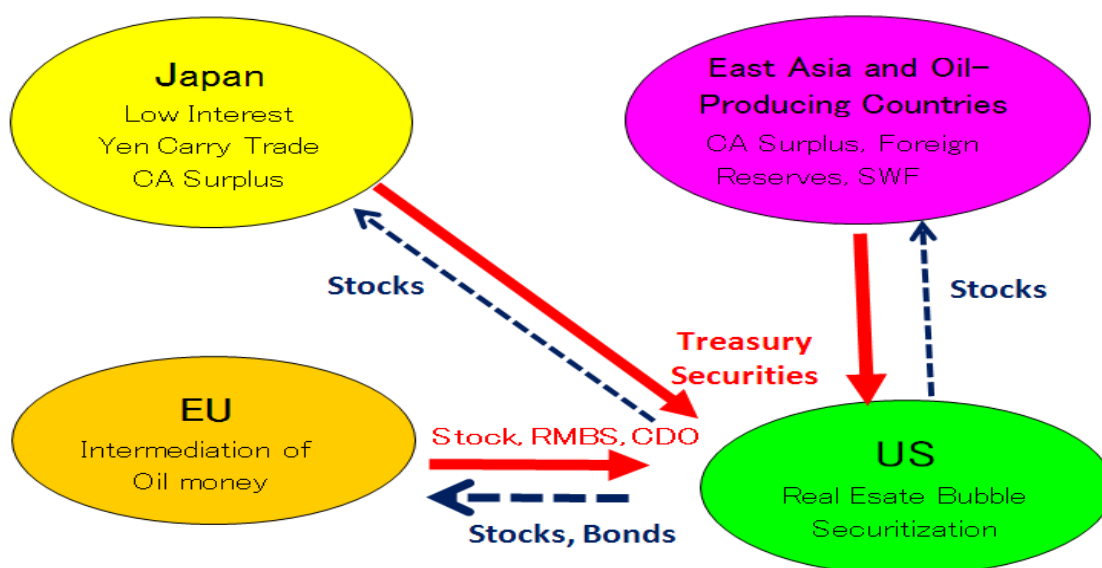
Japan
Low Interest
Yen Carry Trade
CA Surplus

East Asia and Oil-Producing Countries
CA Surplus, Foreign Reserves, SWF

Stocks

Stocks

Treasury Securities

EU
Intermediation of Oil money

Stock, RMBS, CDO

US
Real Esate Bubble
Securitization

Stocks, Bonds